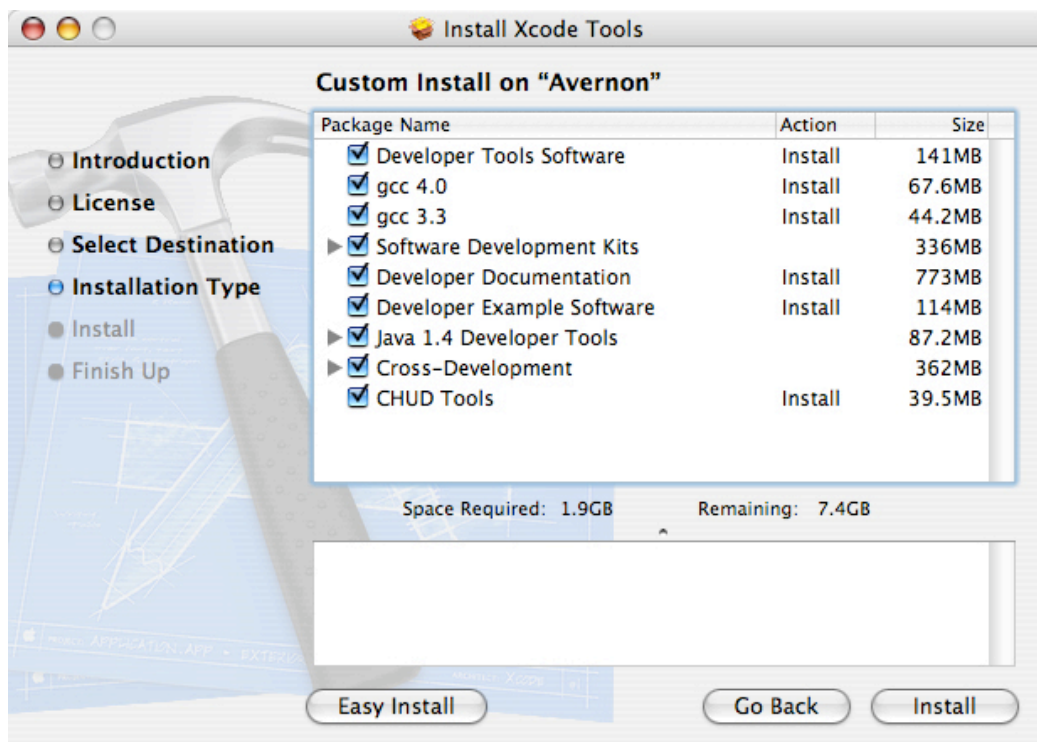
Install Xcode Tools

Custom Install on "Avernon"

Introduction
License
Select Destination
Installation Type
Install
Finish Up

| Package Name | Action | Size |
|---|---|---|
| Developer Tools Software | Install | 141MB |
| gcc 4.0 | Install | 67.6MB |
| gcc 3.3 | Install | 44.2MB |
| Software Development Kits | | 336MB |
| Developer Documentation | Install | 773MB |
| Developer Example Software | Install | 114MB |
| Java 1.4 Developer Tools | | 87.2MB |
| Cross-Development | | 362MB |
| CHUD Tools | Install | 39.5MB |

Space Required: 1.9GB Remaining: 7.4GB

Easy Install
Go Back
Install